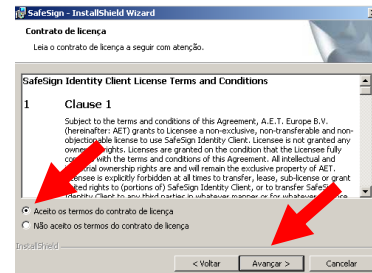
SafeSign - InstallShield Wizard

Contrato de licença

Leia o contrato de licença a seguir com atenção.

SafeSign Identity Client License Terms and Conditions

1 Clause 1

Subject to the terms and conditions of this Agreement, A.E.T. Europe B.V. (hereinafter: AET) grants to Licensee a non-exclusive, non-transferable and non-objectionable license to use SafeSign Identity Client. Licensee is not granted any owne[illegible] rights. Licenses are granted on the condition that the Licensee fully co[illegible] with the terms and conditions of this Agreement. All intellectual and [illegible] ownership rights are and will remain the exclusive property of AET. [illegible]nsee is explicitly forbidden at all times to transfer, lease, sub-license or grant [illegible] rights to (portions of) SafeSign Identity Client, or to transfer SafeSi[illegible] Identity Client to any third parties in whatever manner or for whatever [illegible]

Aceito os termos do contrato de licença

Não aceito os termos do contrato de licença

InstallShield

< Voltar Avançar > Cancelar